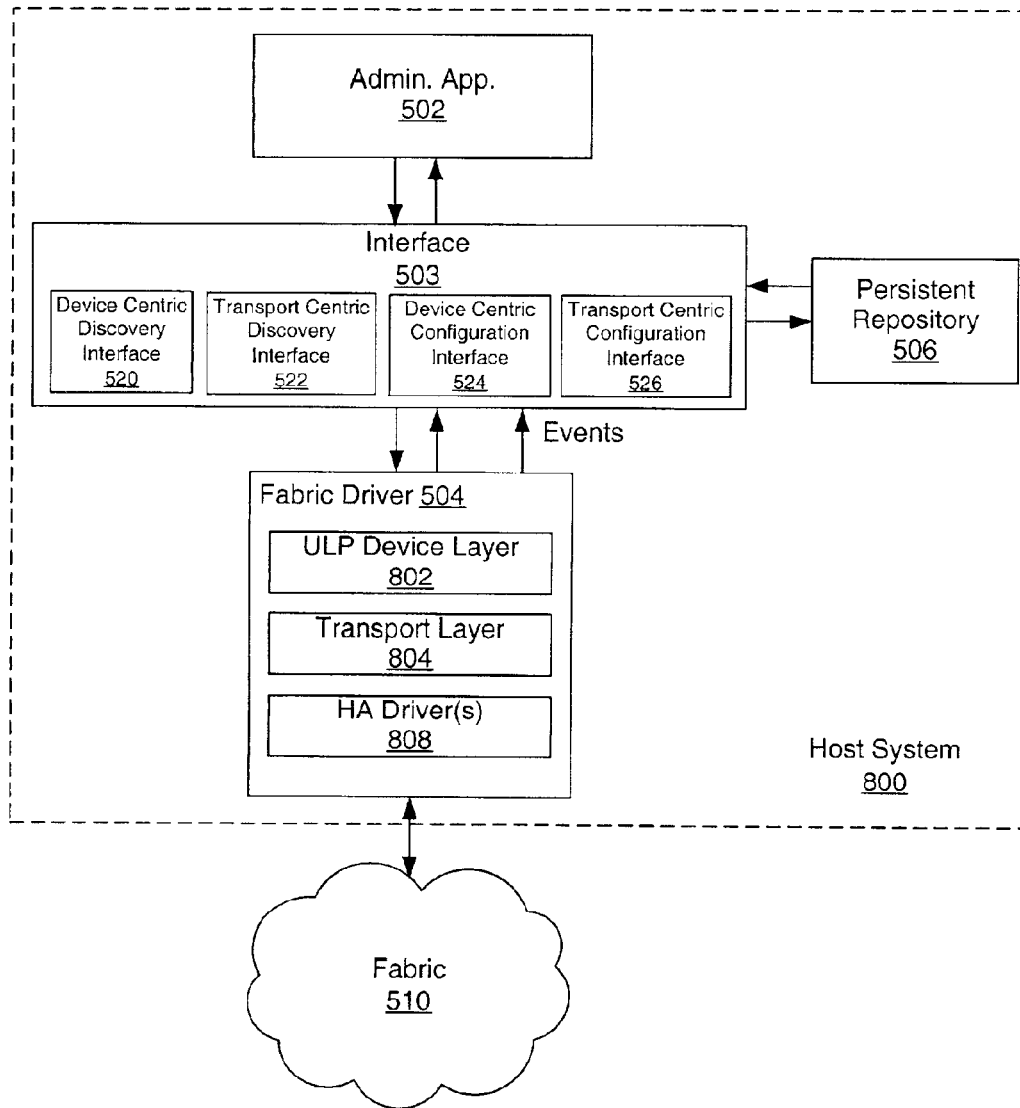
Admin. App.
502

Interface
503

Device Centric Discovery Interface
520

Transport Centric Discovery Interface
522

Device Centric Configuration Interface
524

Transport Centric Configuration Interface
526

Persistent Repository
506

Events

Fabric Driver 504

ULP Device Layer
802

Transport Layer
804

HA Driver(s)
808

Host System
800

Fabric
510